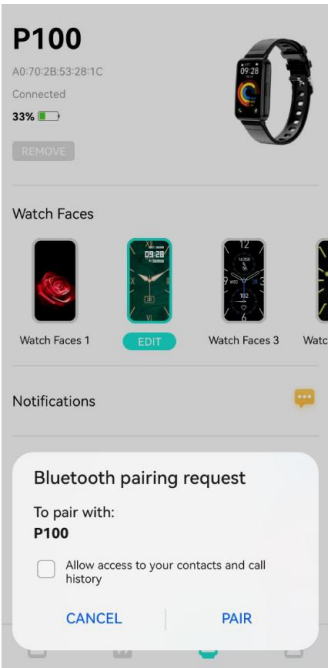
P100
A0:70:2B:53:28:1C
Connected
33%

REMOVE

09:28

Watch Faces

09:28

Watch Faces 1
EDIT
Watch Faces 3
Watc

Notifications

Bluetooth pairing request

To pair with:
P100

Allow access to your contacts and call history

CANCEL
PAIR